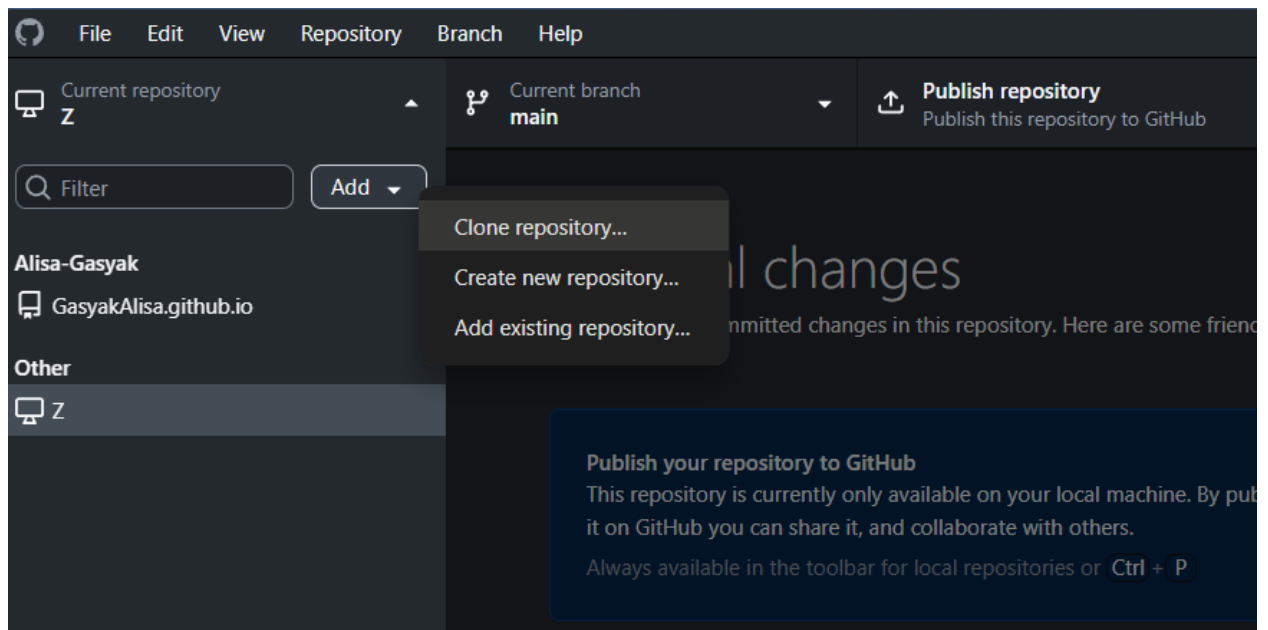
File Edit View Repository Branch Help

Current repository
Z

Current branch
main

Publish repository
Publish this repository to GitHub

Filter

Add

Clone repository...
Create new repository...
Add existing repository...

Alisa-Gasyak
GasyakAlisa.github.io

Other
Z

l changes
mmitted changes in this repository. Here are some frienc

Publish your repository to GitHub
This repository is currently only available on your local machine. By pub it on GitHub you can share it, and collaborate with others.
Always available in the toolbar for local repositories or Ctrl + P